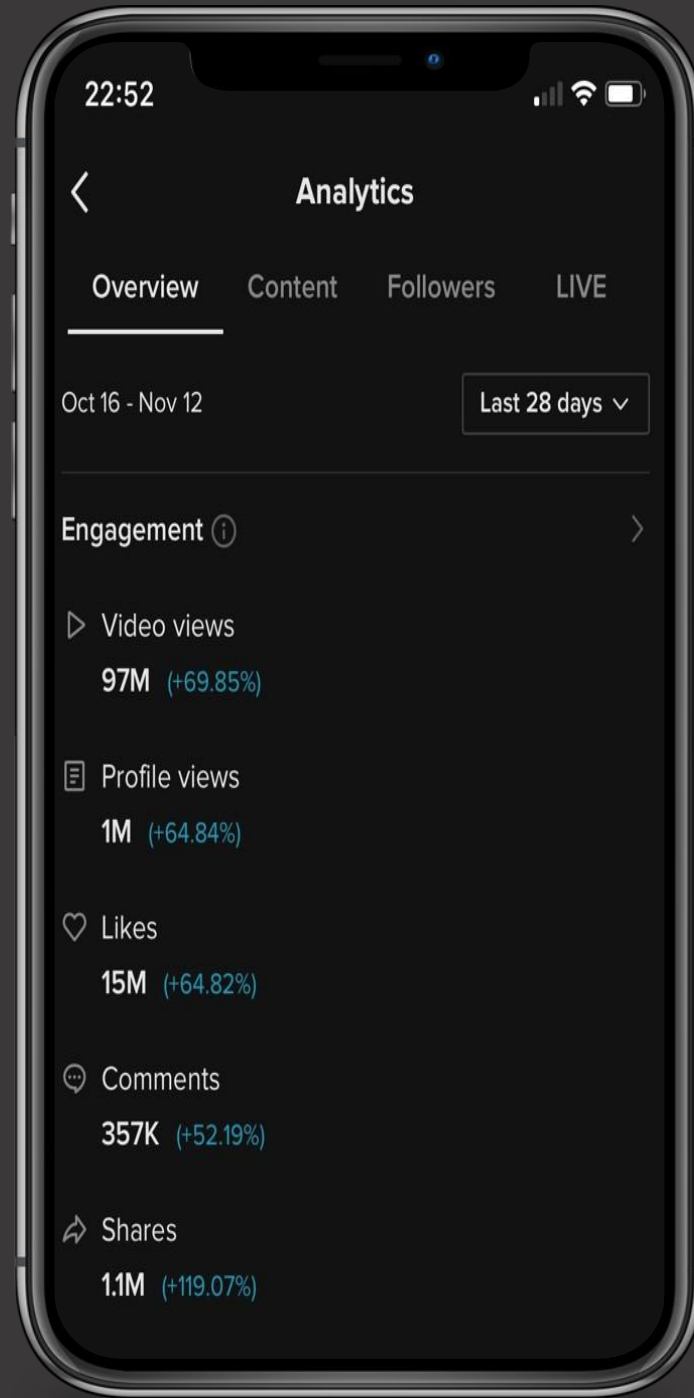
22:52

Analytics

Overview Content Followers LIVE

Oct 16 - Nov 12

Last 28 days

Engagement

Video views
97M (+69.85%)

Profile views
1M (+64.84%)

Likes
15M (+64.82%)

Comments
357K (+52.19%)

Shares
1.1M (+119.07%)